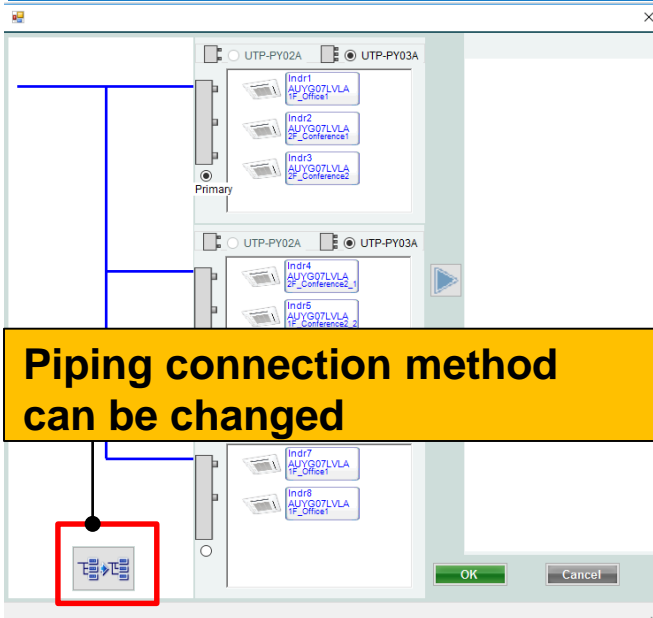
UTP-PY02A UTP-PY03A

Indr1
AUYG07LVLA
1F_Office1

Indr2
AUYG07LVLA
2F_Conference1

Indr3
AUYG07LVLA
2F_Conference2

Primary

UTP-PY02A UTP-PY03A

Indr4
AUYG07LVLA
2F_Conference2_1

Indr5
AUYG07LVLA
1F_Conference2_2

Piping connection method can be changed

Indr7
AUYG07LVLA
1F_Office1

Indr8
AUYG07LVLA
1F_Office1

OK

Cancel